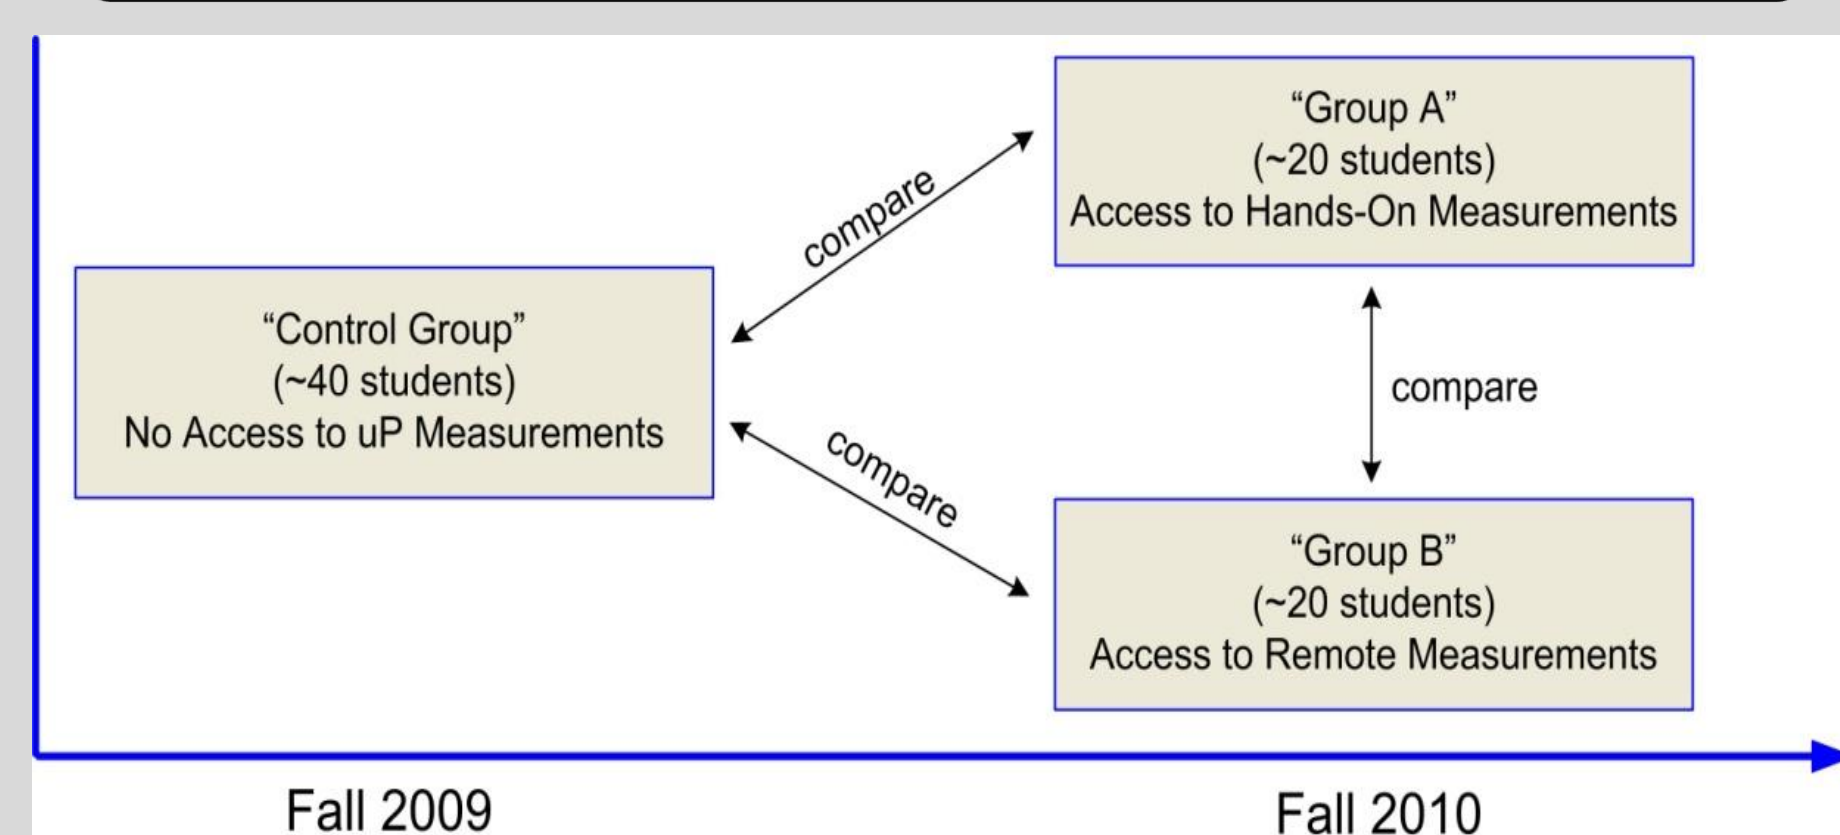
“Control Group”
(~40 students)
No Access to uP Measurements

compare

compare

“Group A”
(~20 students)
Access to Hands-On Measurements

compare

“Group B”
(~20 students)
Access to Remote Measurements

Fall 2009

Fall 2010